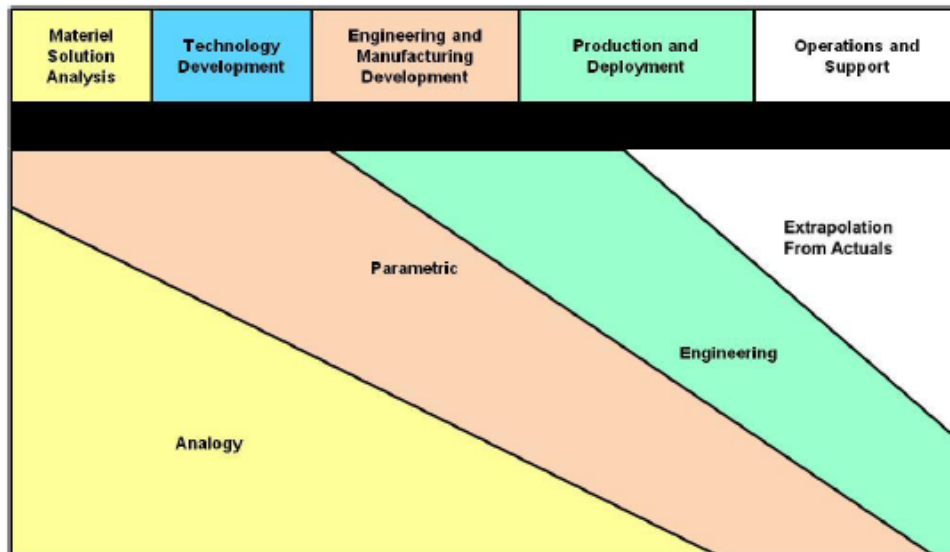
| Materiel Solution Analysis | Technology Development | Engineering and Manufacturing Development | Production and Deployment | Operations and Support |
|---|---|---|---|---|

Extrapolation From Actuals

Parametric

Engineering

Analogy